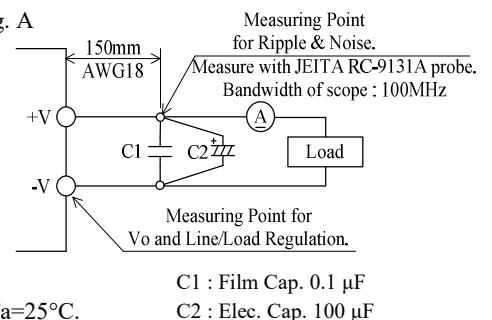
g. A

150mm
AWG18

Measuring Point
for Ripple & Noise.
Measure with JEITA RC-9131A probe.
Bandwidth of scope : 100MHz

+V

-V

C1

C2

A

Load

Measuring Point for
Vo and Line/Load Regulation.

a=25°C.

C1 : Film Cap. 0.1 μF
C2 : Elec. Cap. 100 μF